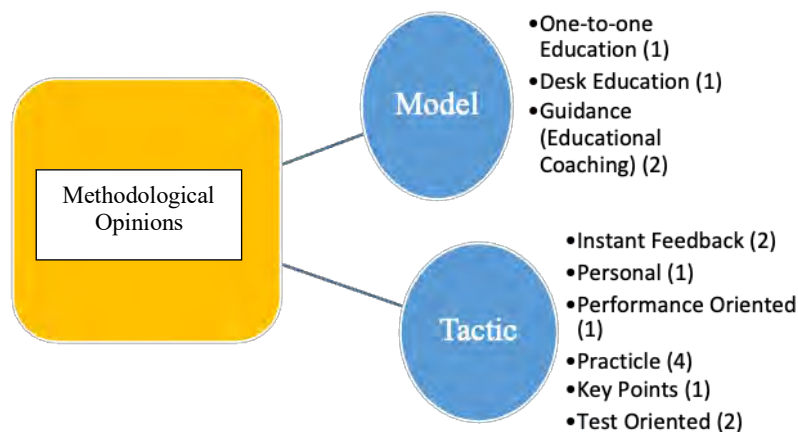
Methodological Opinions

Model

•One-to-one Education (1)
•Desk Education (1)
•Guidance (Educational Coaching) (2)

Tactic

•Instant Feedback (2)
•Personal (1)
•Performance Oriented (1)
•Practicle (4)
•Key Points (1)
•Test Oriented (2)